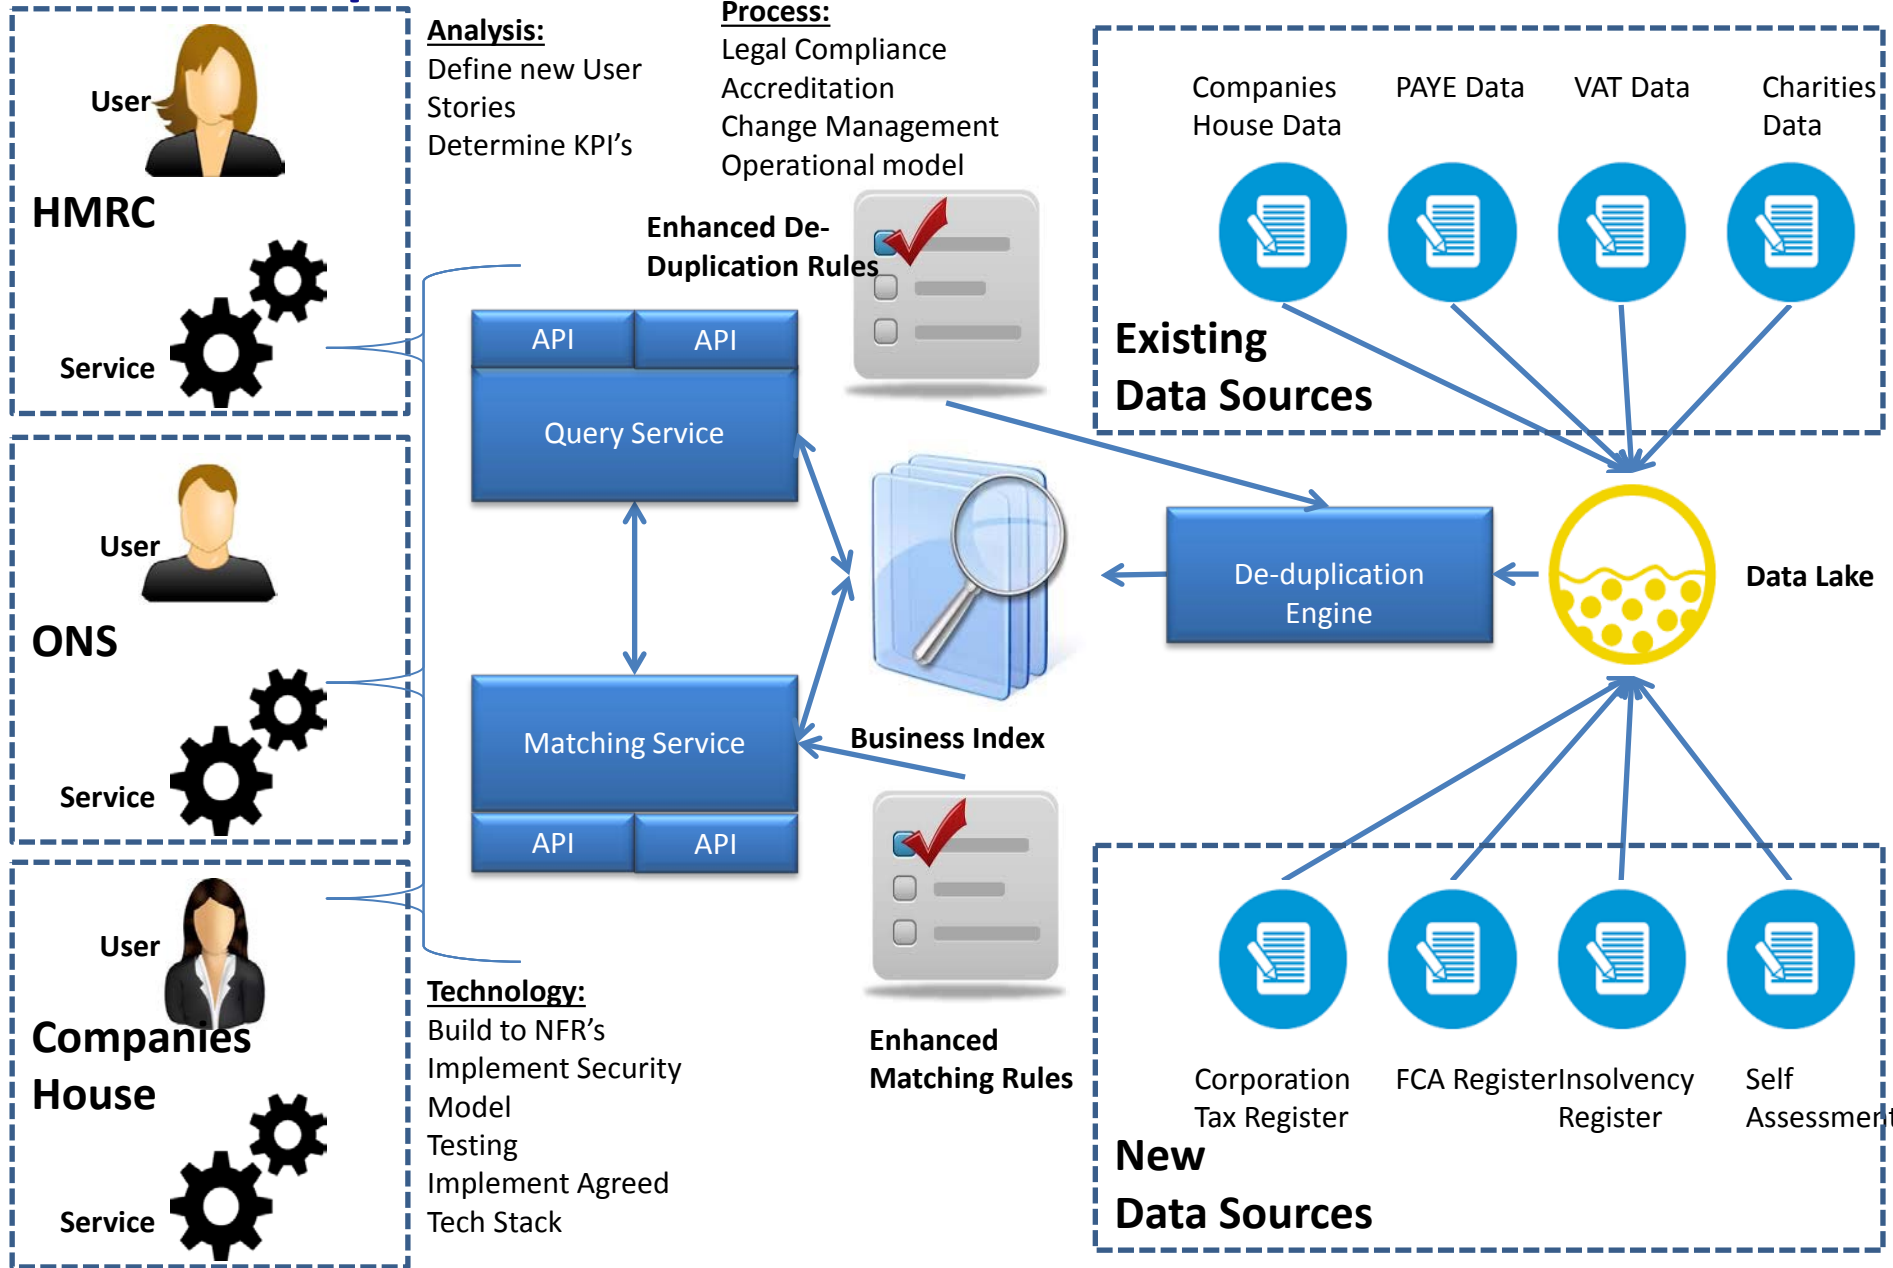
User
HMRC
Service

User
ONS
Service

User
Companies House
Service

Analysis:
Define new User Stories
Determine KPI's

Process:
Legal Compliance
Accreditation
Change Management
Operational model

Enhanced De-Duplication Rules

API
API
Query Service

Matching Service
API
API

Business Index

Enhanced Matching Rules

Technology:
Build to NFR's
Implement Security Model
Testing
Implement Agreed Tech Stack

Companies House Data
PAYE Data
VAT Data
Charities Data

Existing Data Sources

De-duplication Engine

Data Lake

Corporation Tax Register
FCA Register
Insolvency Register
Self Assessment

New Data Sources